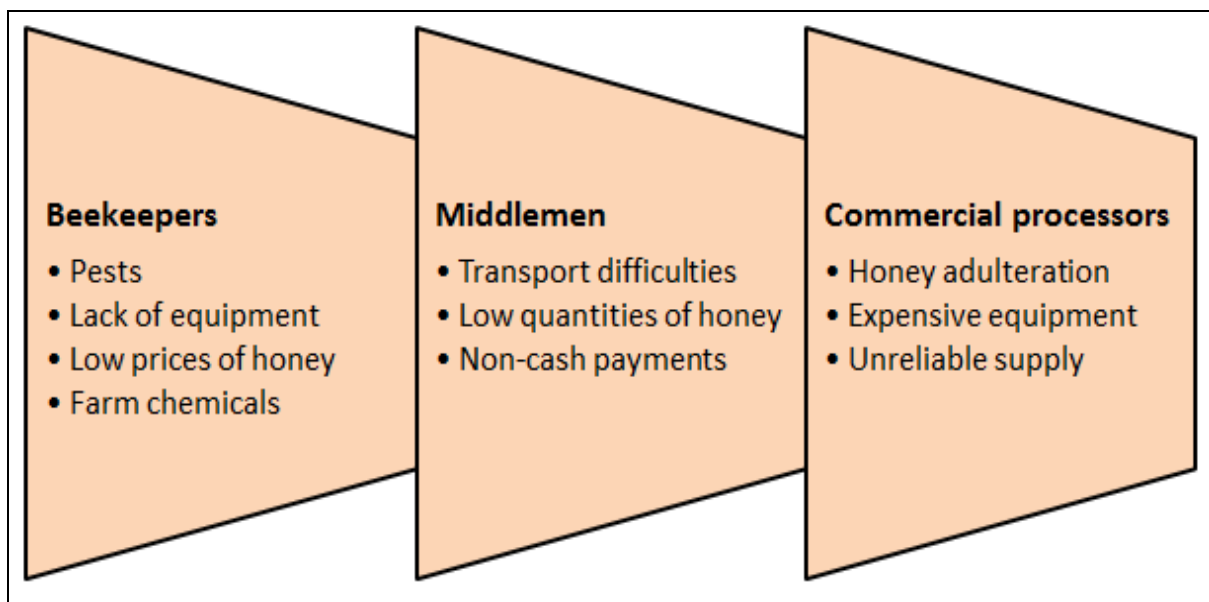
**Beekeepers**
- Pests
- Lack of equipment
- Low prices of honey
- Farm chemicals

**Middlemen**
- Transport difficulties
- Low quantities of honey
- Non-cash payments

**Commercial processors**
- Honey adulteration
- Expensive equipment
- Unreliable supply